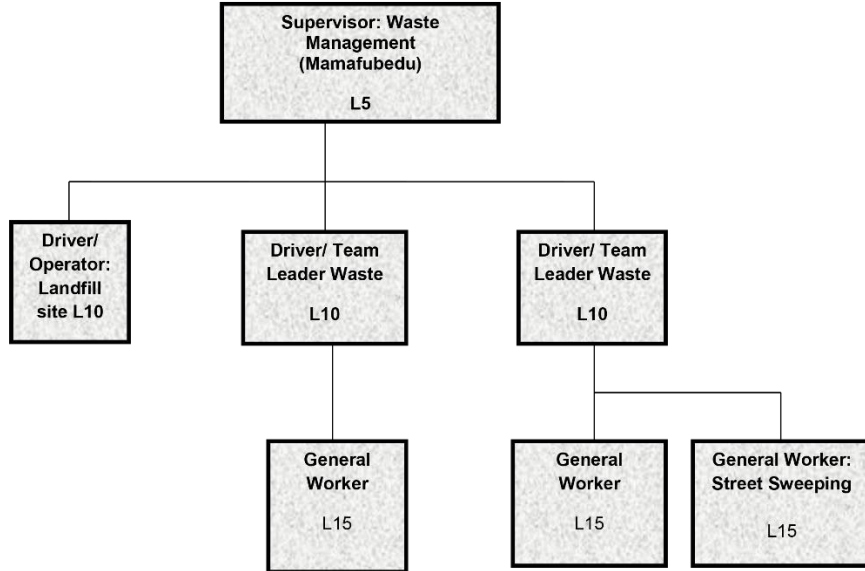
Supervisor: Waste Management (Mamafubedu)

L5

Driver/ Operator: Landfill site L10

Driver/ Team Leader Waste

L10

Driver/ Team Leader Waste

L10

General Worker

L15

General Worker

L15

General Worker: Street Sweeping

L15